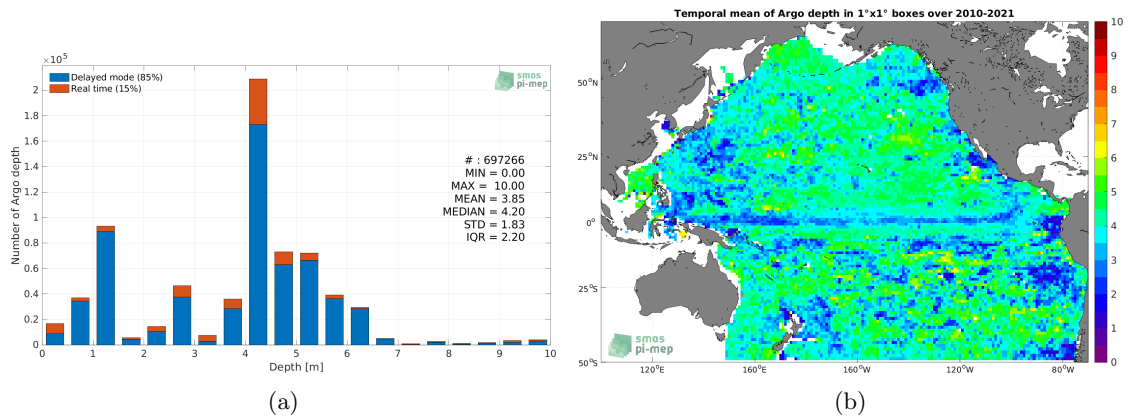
$\times 10^5$

Delayed mode (85%)
Real time (15%)

smos pi-mep

Number of Argo depth

2
1.8
1.6
1.4
1.2
1
0.8
0.6
0.4
0.2
0

# : 697266
MIN = 0.00
MAX = 10.00
MEAN = 3.85
MEDIAN = 4.20
STD = 1.83
IQR = 2.20

0 1 2 3 4 5 6 7 8 9 10
Depth [m]

(a)

Temporal mean of Argo depth in 1°x1° boxes over 2010-2021

50°N
25°N
0°
25°S
50°S

120°E 160°E 160°W 120°W 80°W

smos pi-mep

10
9
8
7
6
5
4
3
2
1
0

(b)